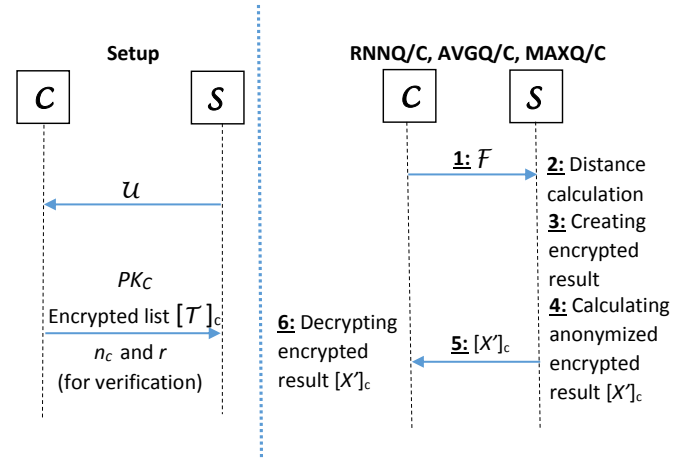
Setup

$\mathcal{C}$ $\mathcal{S}$

$\mathcal{U}$

$PK_C$
Encrypted list $[\mathcal{T}]_c$
$n_c$ and $r$
(for verification)

RNNQ/C, AVGQ/C, MAXQ/C

$\mathcal{C}$ $\mathcal{S}$

1: $\mathcal{F}$

2: Distance calculation

3: Creating encrypted result

4: Calculating anonymized encrypted result $[X']_c$

5: $[X']_c$

6: Decrypting encrypted result $[X']_c$